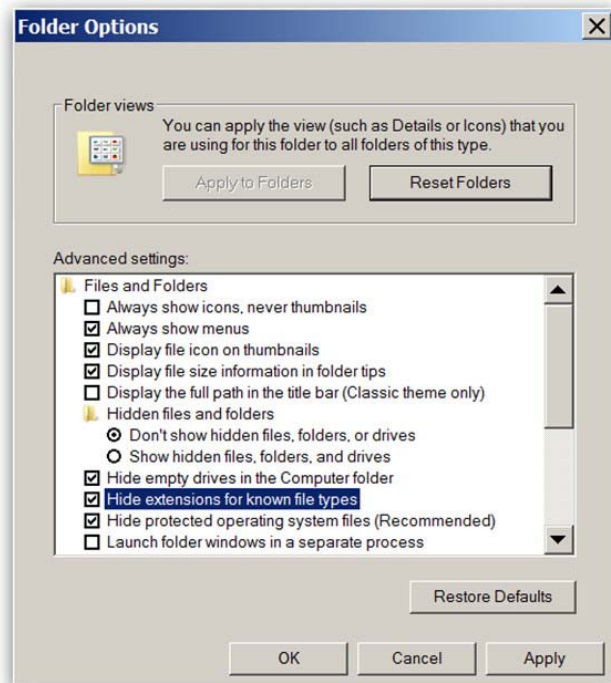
Folder Options

Folder views

You can apply the view (such as Details or Icons) that you are using for this folder to all folders of this type.

Apply to Folders

Reset Folders

Advanced settings:

Files and Folders
Always show icons, never thumbnails
Always show menus
Display file icon on thumbnails
Display file size information in folder tips
Display the full path in the title bar (Classic theme only)
Hidden files and folders
Don't show hidden files, folders, or drives
Show hidden files, folders, and drives
Hide empty drives in the Computer folder
Hide extensions for known file types
Hide protected operating system files (Recommended)
Launch folder windows in a separate process

Restore Defaults

OK
Cancel
Apply